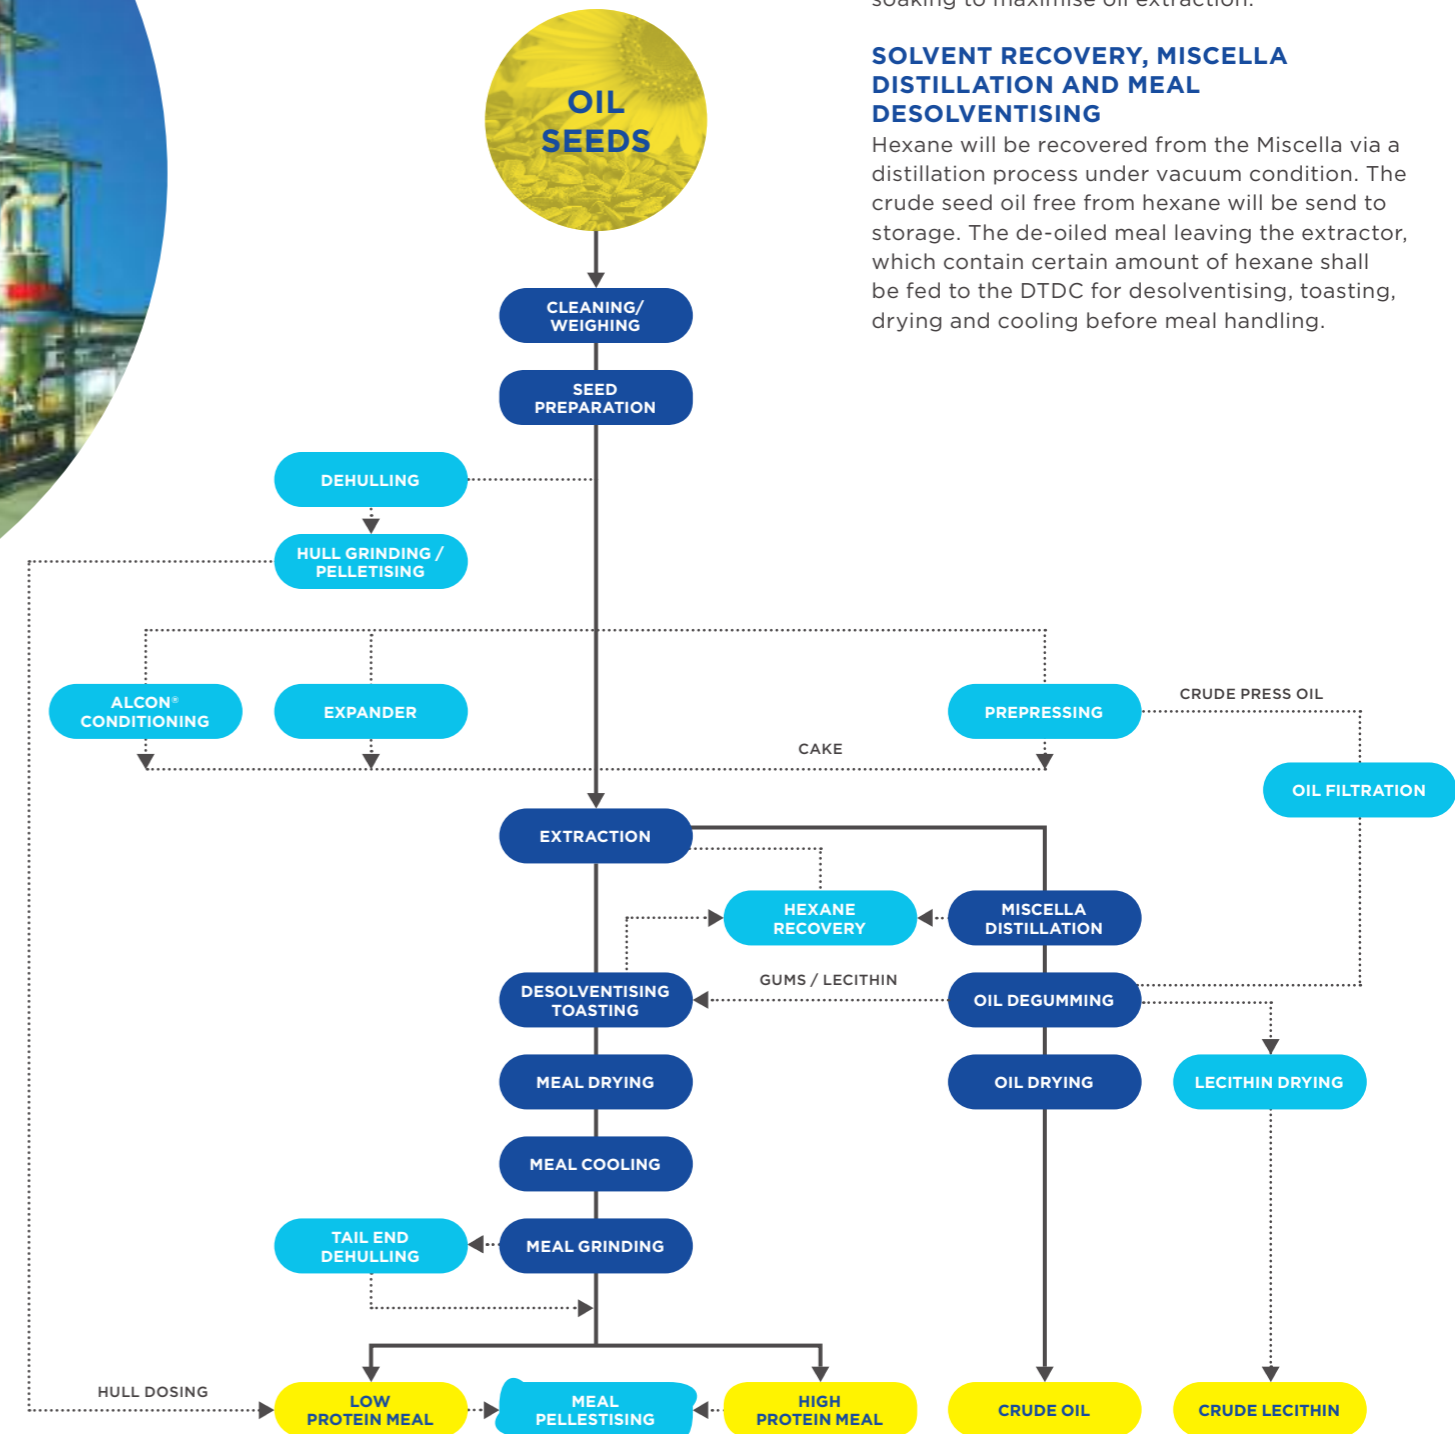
soaking to maximise oil extraction.

SOLVENT RECOVERY, MISCELLA DISTILLATION AND MEAL DESOLVENTISING

Hexane will be recovered from the Miscella via a distillation process under vacuum condition. The crude seed oil free from hexane will be send to storage. The de-oiled meal leaving the extractor, which contain certain amount of hexane shall be fed to the DTDC for desolventising, toasting, drying and cooling before meal handling.

OIL SEEDS

CLEANING/ WEIGHING

SEED PREPARATION

DEHULLING

HULL GRINDING / PELLETISING

ALCON® CONDITIONING

EXPANDER

PREPRESSING

CRUDE PRESS OIL

CAKE

OIL FILTRATION

EXTRACTION

HEXANE RECOVERY

MISCELLA DISTILLATION

GUMS / LECITHIN

DESOLVENTISING TOASTING

OIL DEGUMMING

MEAL DRYING

OIL DRYING

LECITHIN DRYING

MEAL COOLING

TAIL END DEHULLING

MEAL GRINDING

HULL DOSING

LOW PROTEIN MEAL

MEAL PELLESTISING

HIGH PROTEIN MEAL

CRUDE OIL

CRUDE LECITHIN